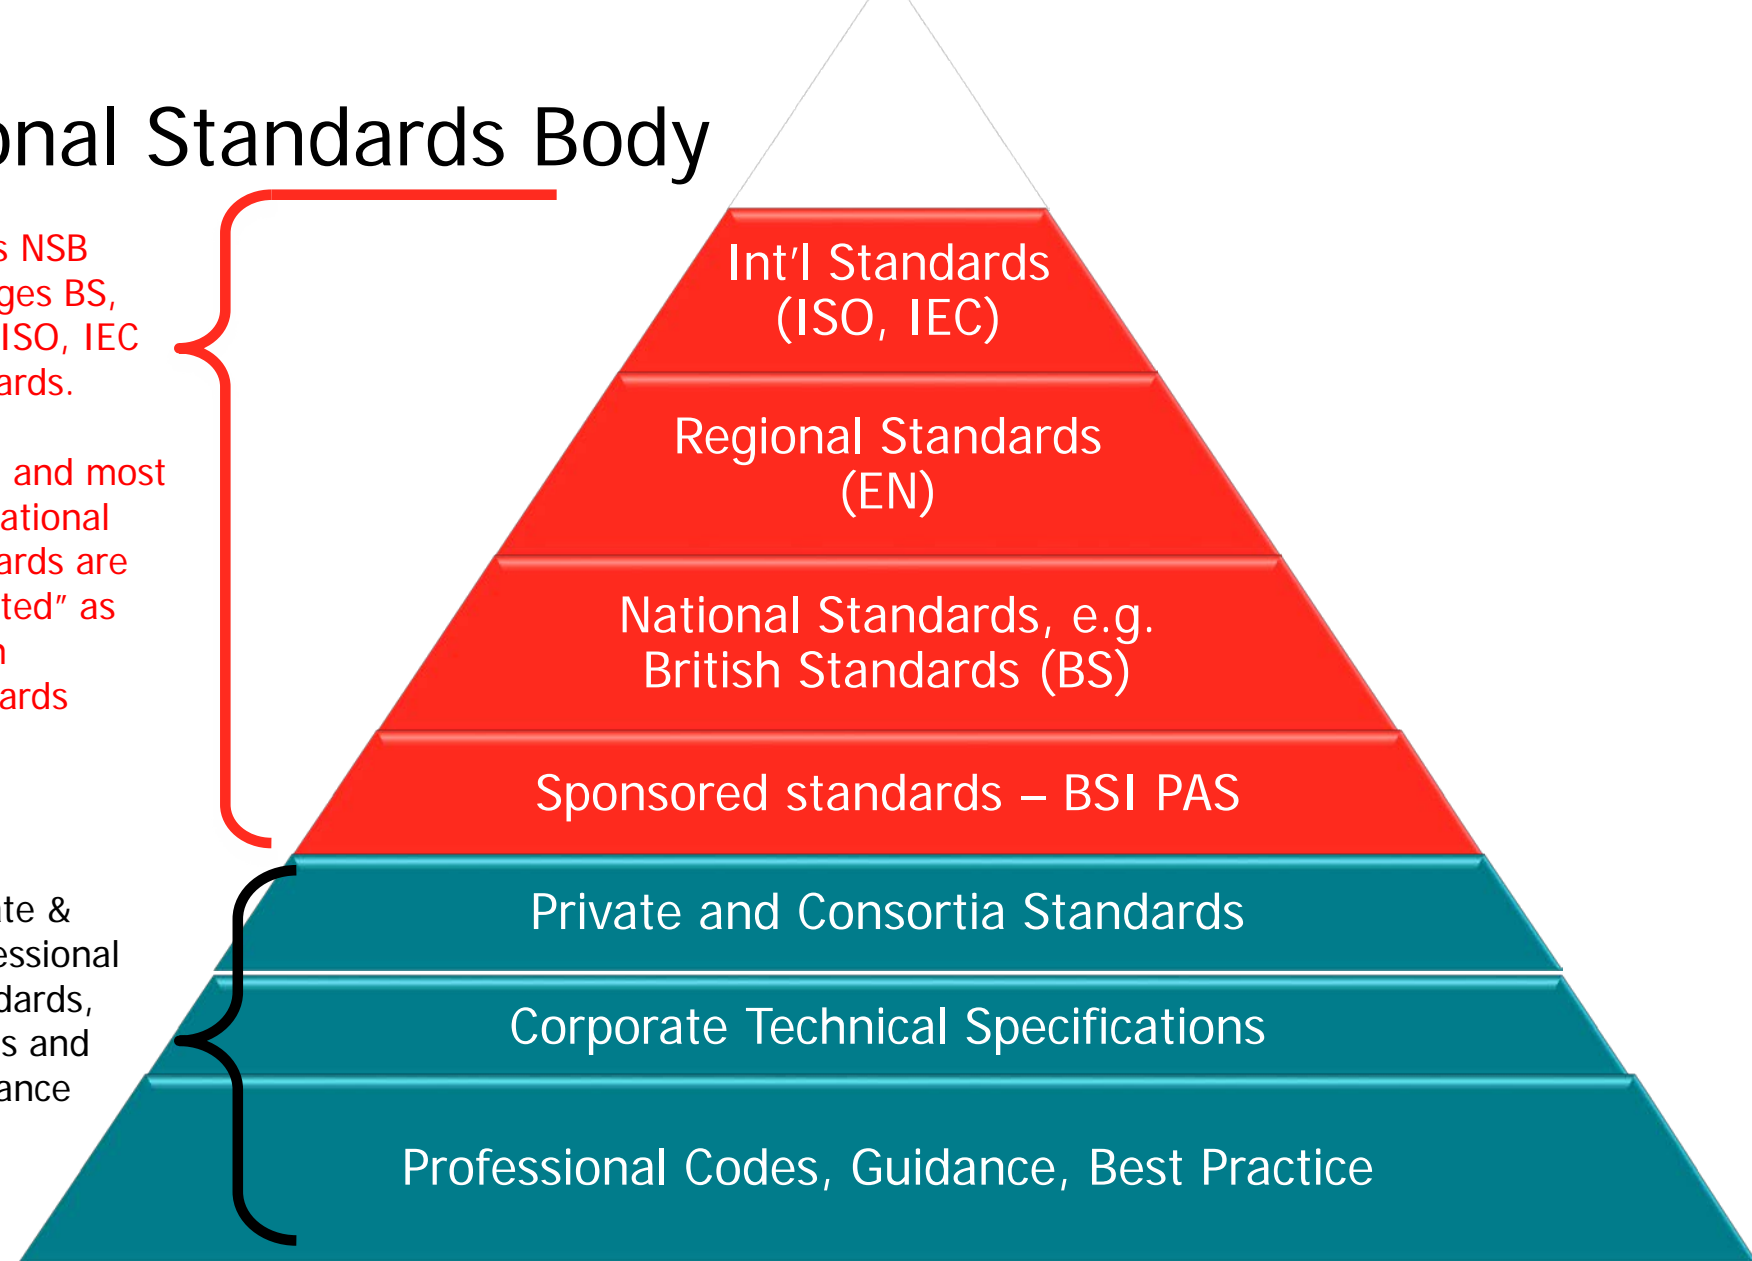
onal Standards Body

s NSB ges BS, ISO, IEC ards.

and most ational ards are ted" as n ards

Int'l Standards (ISO, IEC)

Regional Standards (EN)

National Standards, e.g. British Standards (BS)

Sponsored standards – BSI PAS

te & essional dards, s and ance

Private and Consortia Standards

Corporate Technical Specifications

Professional Codes, Guidance, Best Practice